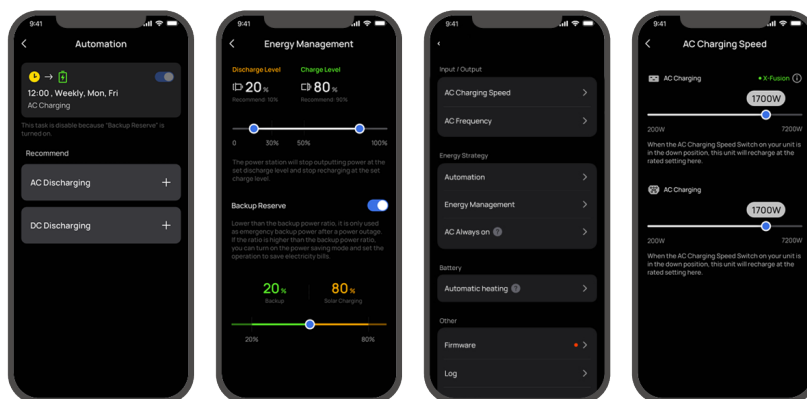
9:41

Automation

→

12:00 , Weekly, Mon, Fri

AC Charging

This task is disable because "Backup Reserve" is turned on.

Recommend

AC Discharging +

DC Discharging +

9:41

Energy Management

Discharge Level

Charge Level

20 %

Recommend: 10%

80 %

Recommend: 90%

0 30% 50% 100%

The power station will stop outputting power at the set discharge level and stop recharging at the set charge level.

Backup Reserve

Lower than the backup power ratio, it is only used as emergency backup power after a power outage. If the ratio is higher than the backup power ratio, you can turn on the power saving mode and set the operation to save electricity bills.

20 %

Backup

80 %

Solar Charging

20% 80%

9:41

Input / Output

AC Charging Speed

AC Frequency

Energy Strategy

Automation

Energy Management

AC Always on

Battery

Automatic heating

Other

Firmware

Log

9:41

AC Charging Speed

AC Charging

X-Fusion

1700W

200W 7200W

When the AC Charging Speed Switch on your unit is in the down position, this unit will recharge at the rated setting here.

AC Charging

1700W

200W 7200W

When the AC Charging Speed Switch on your unit is in the down position, this unit will recharge at the rated setting here.